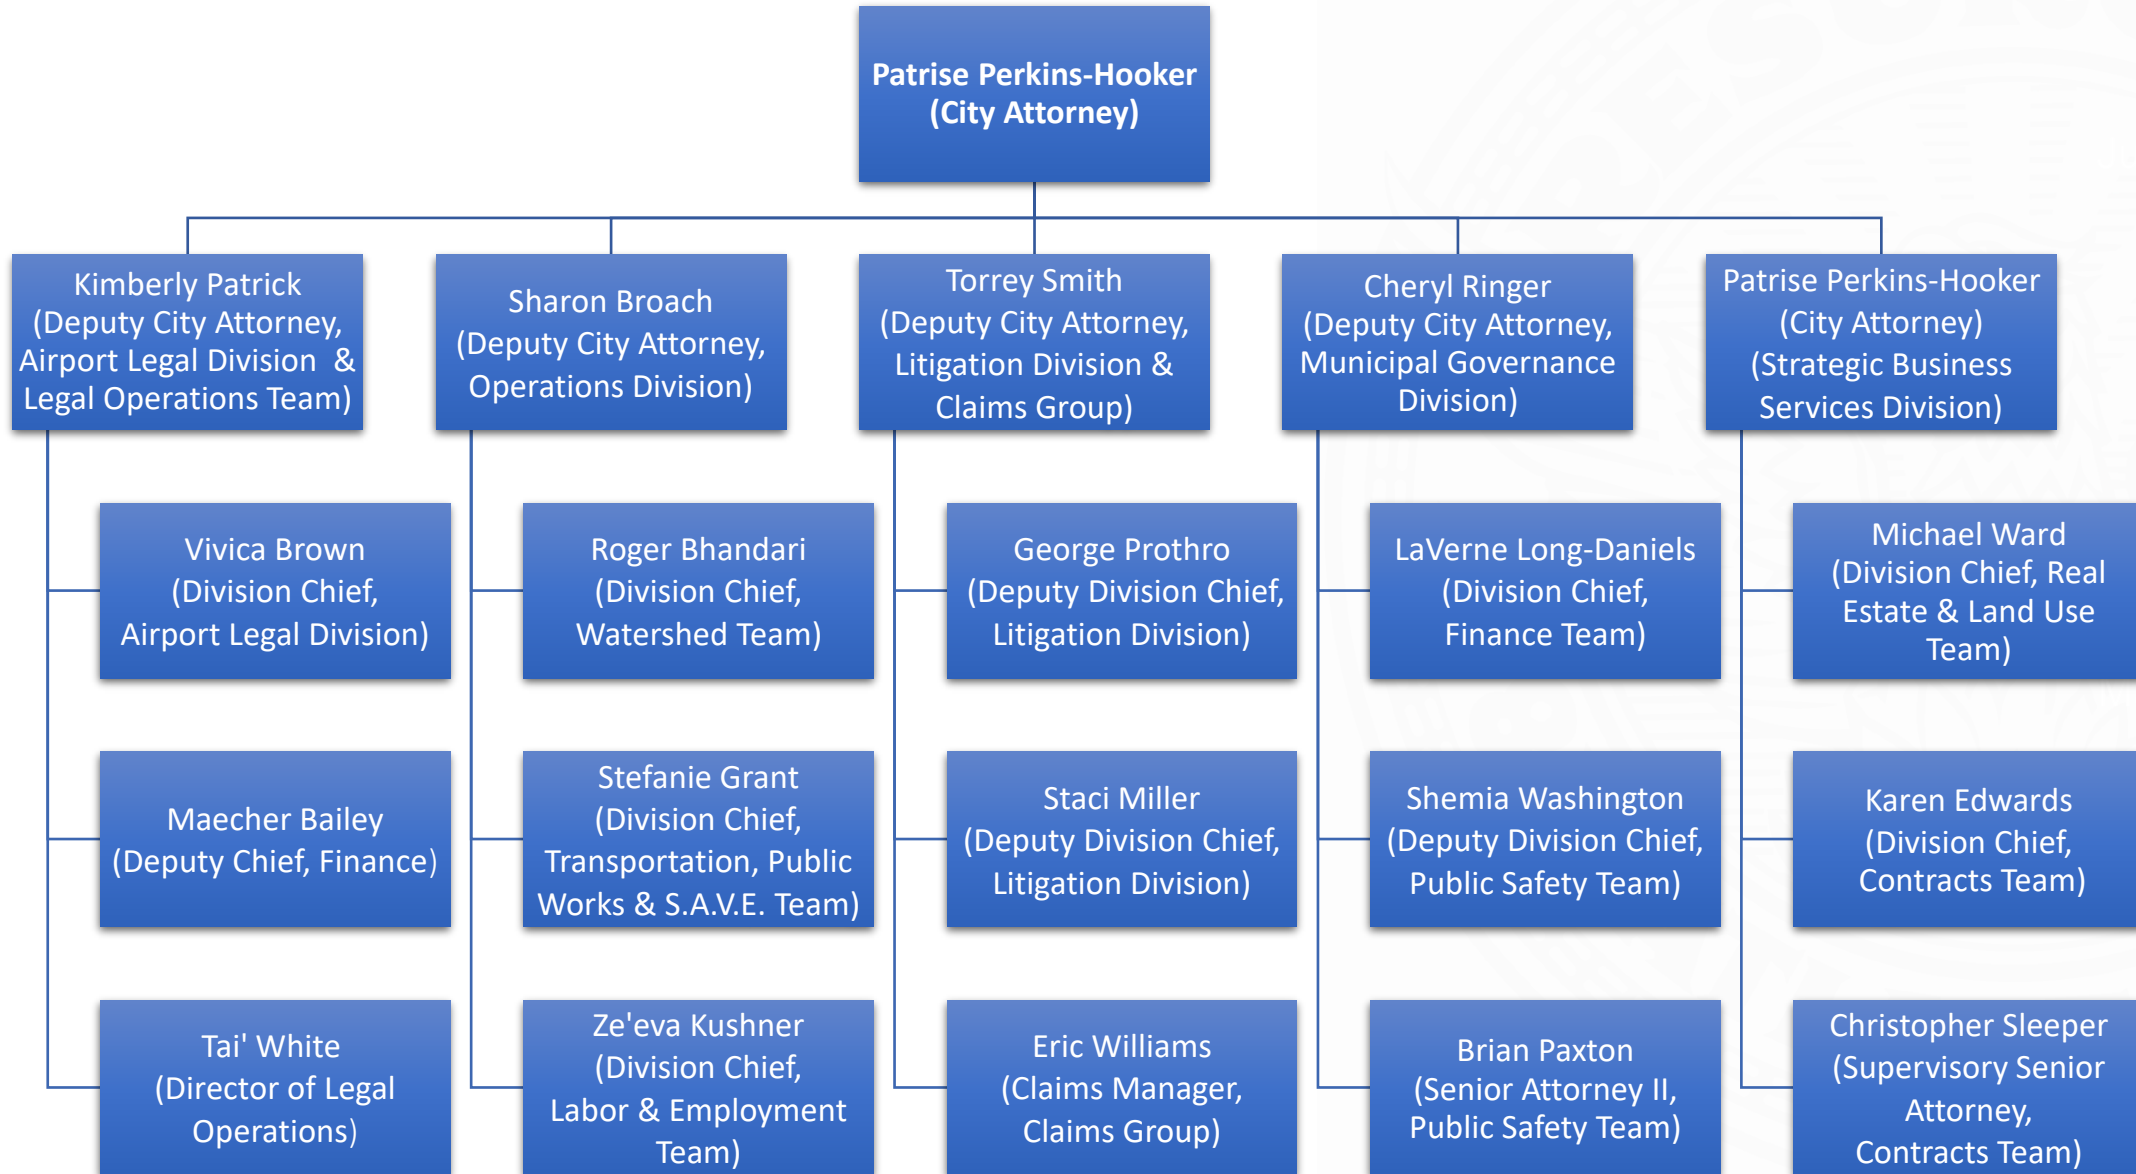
Patrise Perkins-Hooker
(City Attorney)

Kimberly Patrick
(Deputy City Attorney, Airport Legal Division & Legal Operations Team)

Vivica Brown
(Division Chief, Airport Legal Division)

Maecher Bailey
(Deputy Chief, Finance)

Tai' White
(Director of Legal Operations)

Sharon Broach
(Deputy City Attorney, Operations Division)

Roger Bhandari
(Division Chief, Watershed Team)

Stefanie Grant
(Division Chief, Transportation, Public Works & S.A.V.E. Team)

Ze'eva Kushner
(Division Chief, Labor & Employment Team)

Torrey Smith
(Deputy City Attorney, Litigation Division & Claims Group)

George Prothro
(Deputy Division Chief, Litigation Division)

Staci Miller
(Deputy Division Chief, Litigation Division)

Eric Williams
(Claims Manager, Claims Group)

Cheryl Ringer
(Deputy City Attorney, Municipal Governance Division)

LaVerne Long-Daniels
(Division Chief, Finance Team)

Shemia Washington
(Deputy Division Chief, Public Safety Team)

Brian Paxton
(Senior Attorney II, Public Safety Team)

Patrise Perkins-Hooker
(City Attorney)
(Strategic Business Services Division)

Michael Ward
(Division Chief, Real Estate & Land Use Team)

Karen Edwards
(Division Chief, Contracts Team)

Christopher Sleeper
(Supervisory Senior Attorney, Contracts Team)